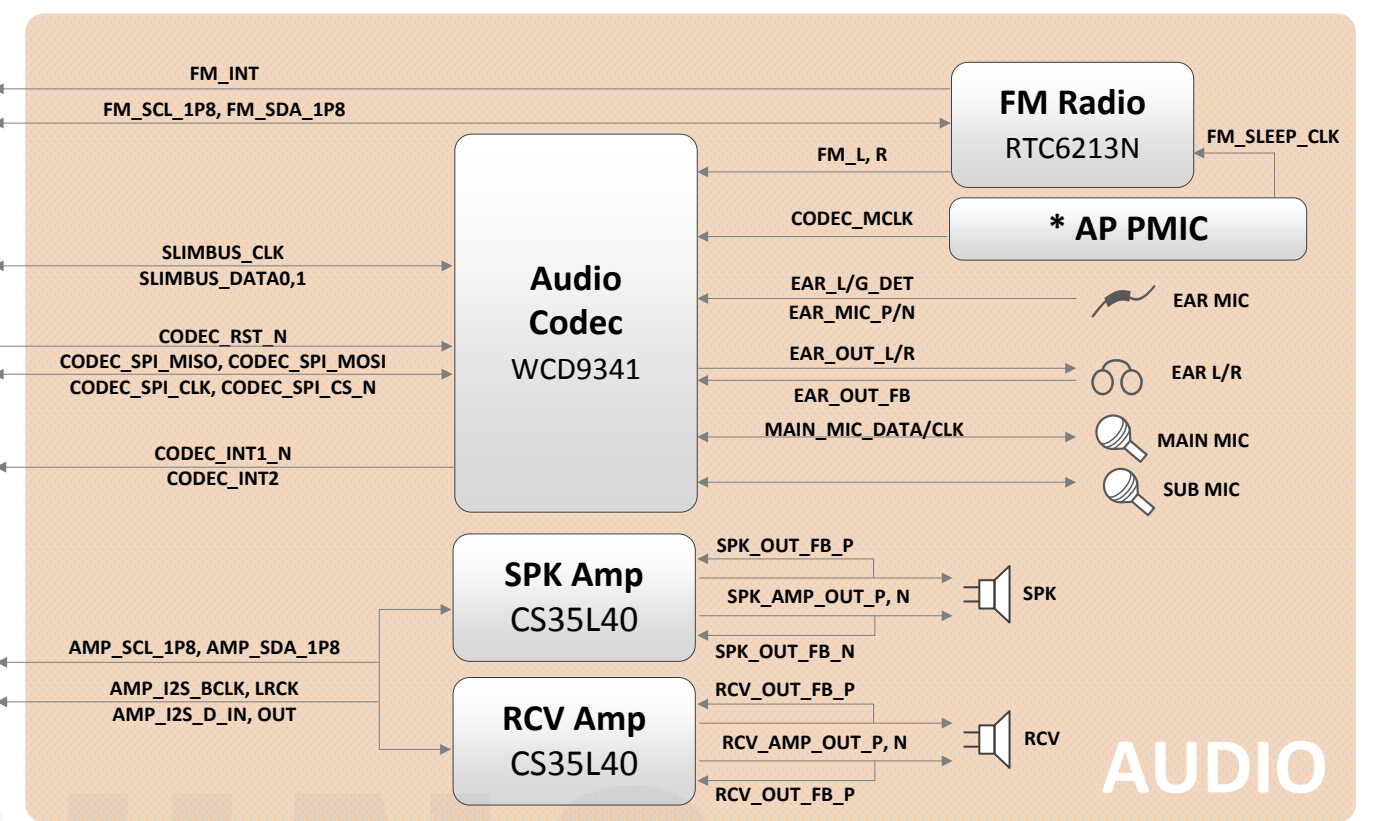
FM_INT
FM_SCL_1P8, FM_SDA_1P8

FM Radio
RTC6213N

FM_SLEEP_CLK

FM_L, R

CODEC_MCLK

* AP PMIC

SLIMBUS_CLK
SLIMBUS_DATA0,1

Audio Codec
WCD9341

EAR_L/G_DET
EAR_MIC_P/N

EAR MIC

CODEC_RST_N
CODEC_SPI_MISO, CODEC_SPI_MOSI
CODEC_SPI_CLK, CODEC_SPI_CS_N

EAR_OUT_L/R
EAR_OUT_FB

EAR L/R

MAIN_MIC_DATA/CLK

MAIN MIC

CODEC_INT1_N
CODEC_INT2

SUB MIC

SPK Amp
CS35L40

SPK_OUT_FB_P
SPK_AMP_OUT_P, N
SPK_OUT_FB_N

SPK

AMP_SCL_1P8, AMP_SDA_1P8
AMP_I2S_BCLK, LRCK
AMP_I2S_D_IN, OUT

RCV Amp
CS35L40

RCV_OUT_FB_P
RCV_AMP_OUT_P, N
RCV_OUT_FB_P

RCV

AUDIO